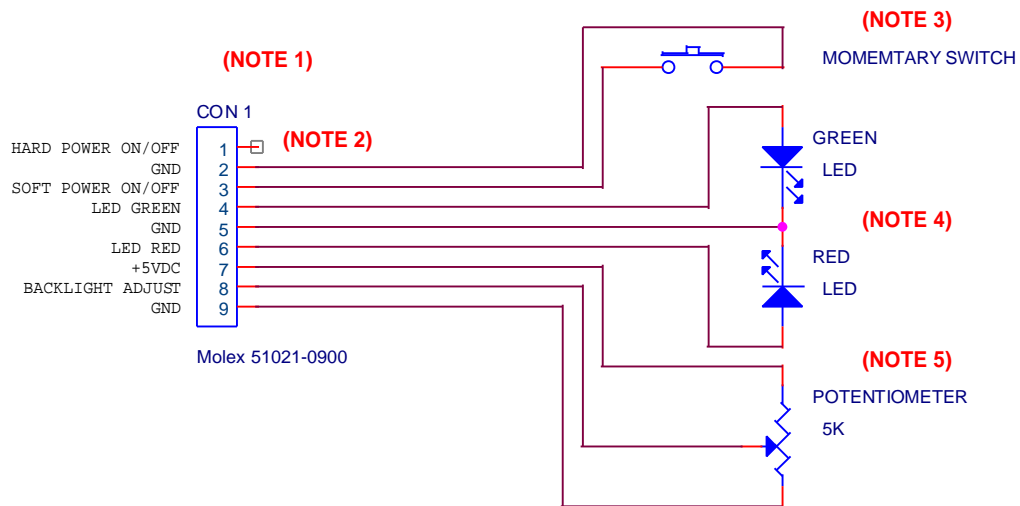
(NOTE 1)

CON 1

HARD POWER ON/OFF 1
GND 2
SOFT POWER ON/OFF 3
LED GREEN 4
GND 5
LED RED 6
+5VDC 7
BACKLIGHT ADJUST 8
GND 9

(NOTE 2)

Molex 51021-0900

(NOTE 3)

MOMEMTARY SWITCH

GREEN

LED

(NOTE 4)

RED

LED

(NOTE 5)

POTENTIOMETER

5K